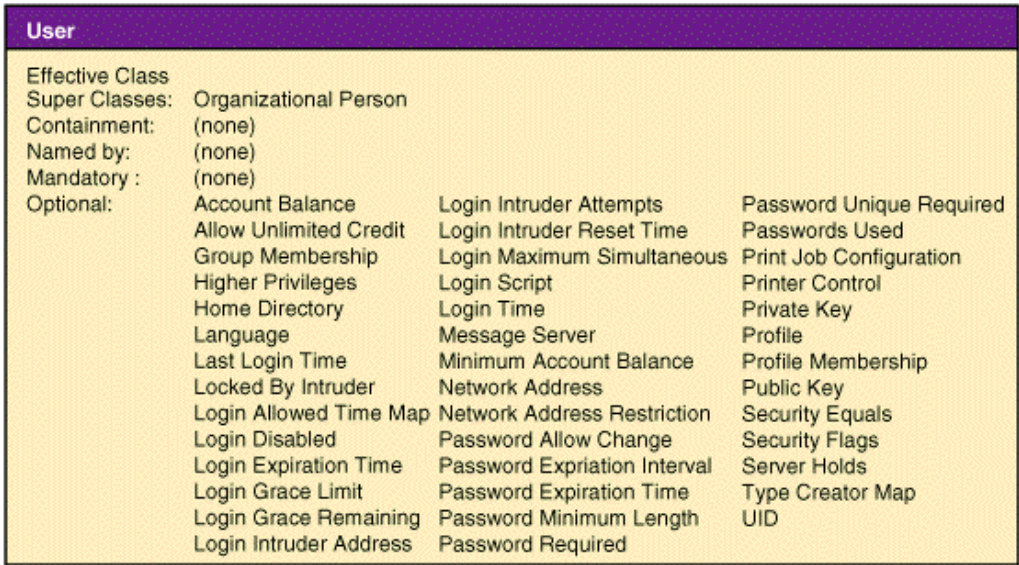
User

Effective Class
Super Classes: Organizational Person
Containment: (none)
Named by: (none)
Mandatory : (none)
Optional:

Account Balance
Allow Unlimited Credit
Group Membership
Higher Privileges
Home Directory
Language
Last Login Time
Locked By Intruder
Login Allowed Time Map
Login Disabled
Login Expiration Time
Login Grace Limit
Login Grace Remaining
Login Intruder Address

Login Intruder Attempts
Login Intruder Reset Time
Login Maximum Simultaneous
Login Script
Login Time
Message Server
Minimum Account Balance
Network Address
Network Address Restriction
Password Allow Change
Password Expriation Interval
Password Expiration Time
Password Minimum Length
Password Required

Password Unique Required
Passwords Used
Print Job Configuration
Printer Control
Private Key
Profile
Profile Membership
Public Key
Security Equals
Security Flags
Server Holds
Type Creator Map
UID